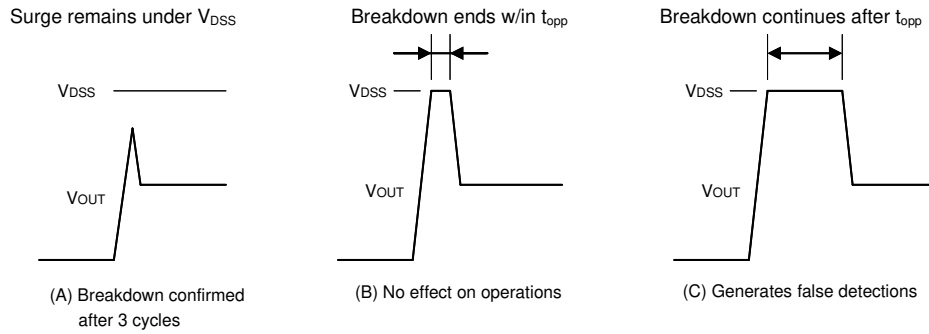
Surge remains under $V_{DSS}$

$V_{DSS}$

$V_{OUT}$

(A) Breakdown confirmed after 3 cycles

Breakdown ends w/in $t_{opp}$

$V_{DSS}$

$V_{OUT}$

(B) No effect on operations

Breakdown continues after $t_{opp}$

$V_{DSS}$

$V_{OUT}$

(C) Generates false detections